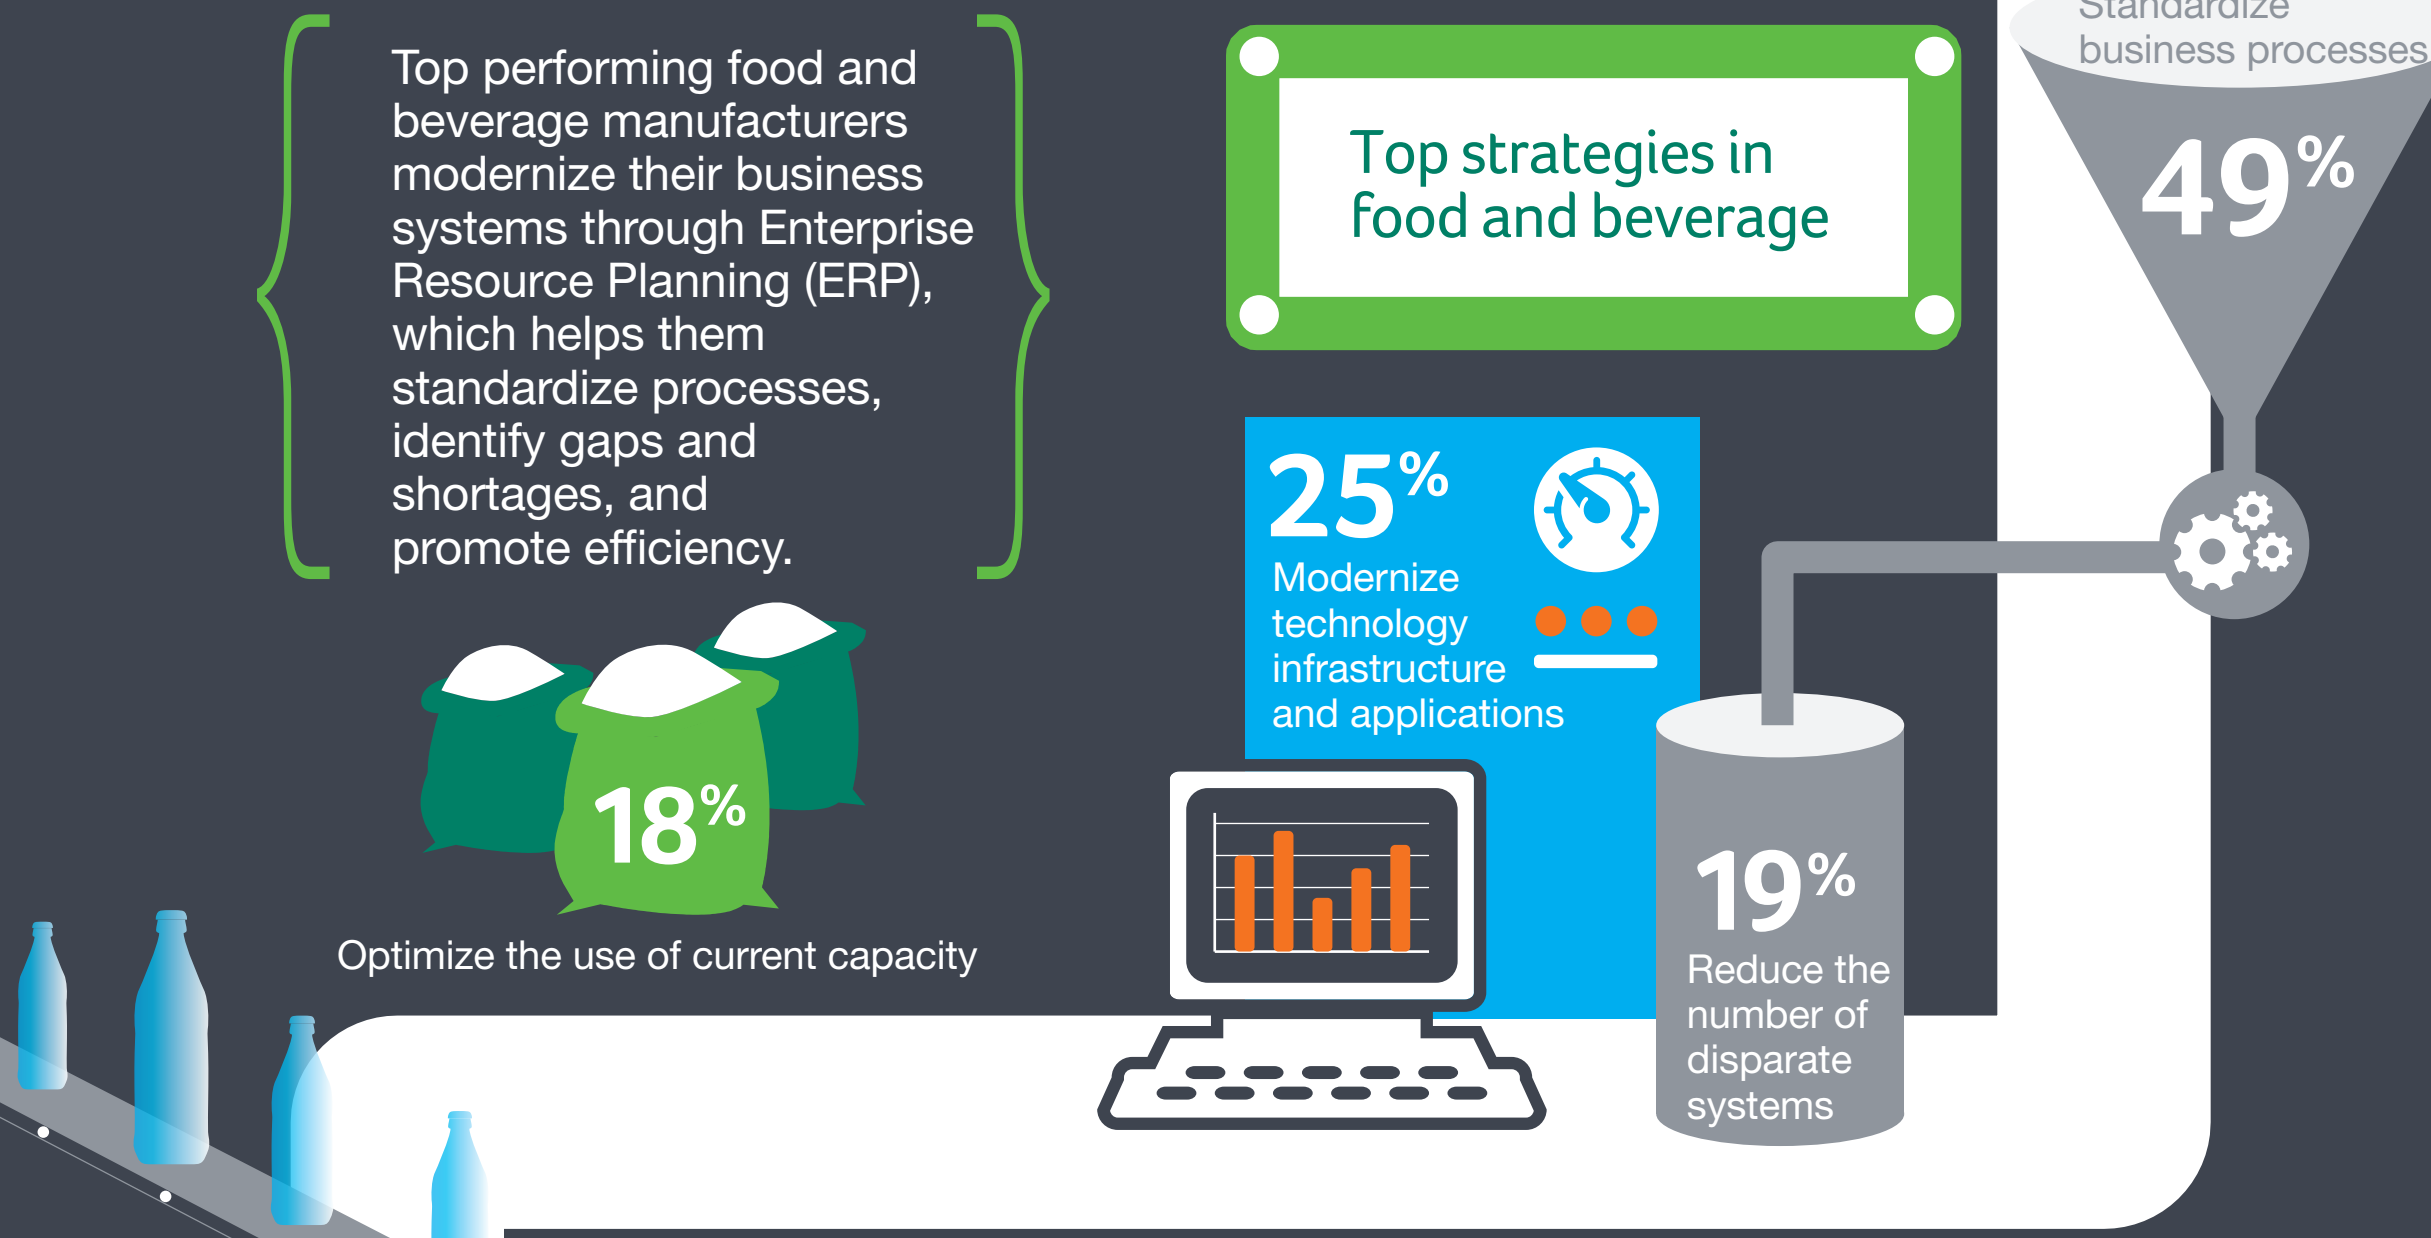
Top performing food and beverage manufacturers modernize their business systems through Enterprise Resource Planning (ERP), which helps them standardize processes, identify gaps and shortages, and promote efficiency.

Top strategies in food and beverage

Standardize business processes

49%

25%

Modernize technology infrastructure and applications

18%

Optimize the use of current capacity

19%

Reduce the number of disparate systems